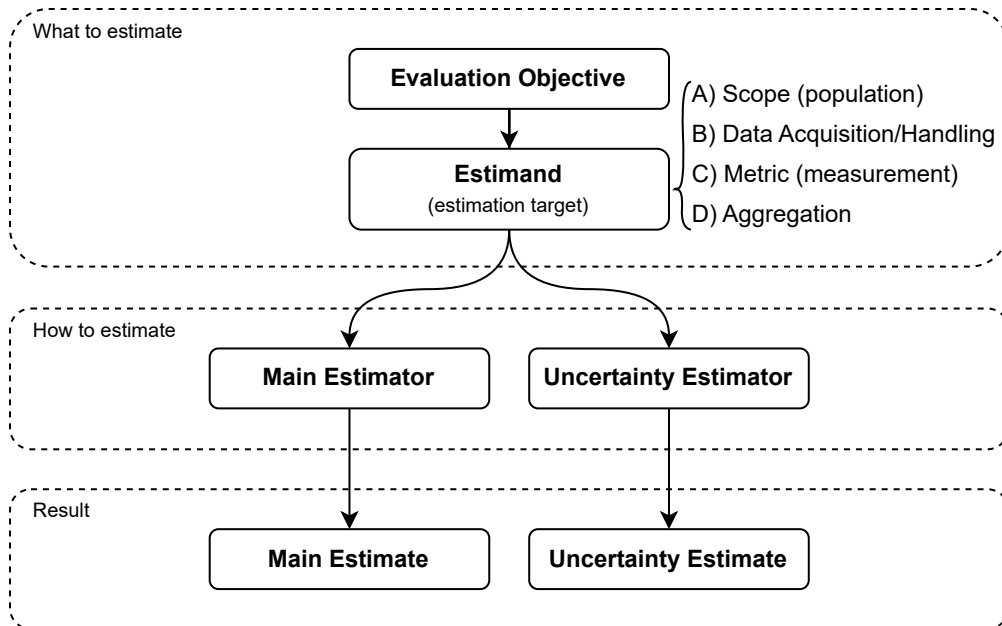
What to estimate

Evaluation Objective

Estimand
(estimation target)

A) Scope (population)
B) Data Acquisition/Handling
C) Metric (measurement)
D) Aggregation

How to estimate

Main Estimator

Uncertainty Estimator

Result

Main Estimate

Uncertainty Estimate